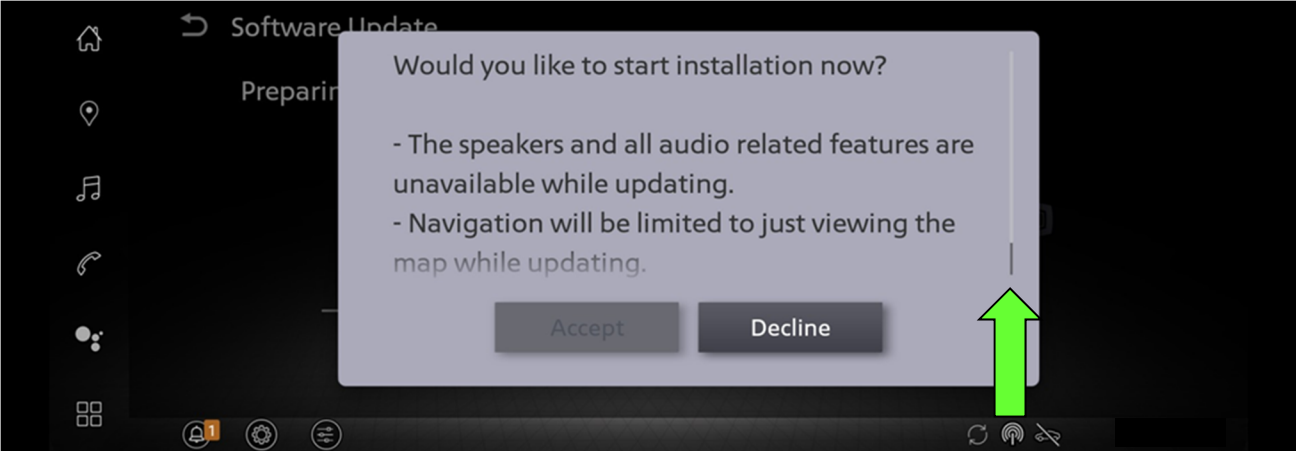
Software Update

Preparin

Would you like to start installation now?

- The speakers and all audio related features are unavailable while updating.
- Navigation will be limited to just viewing the map while updating.

Accept

Decline

1